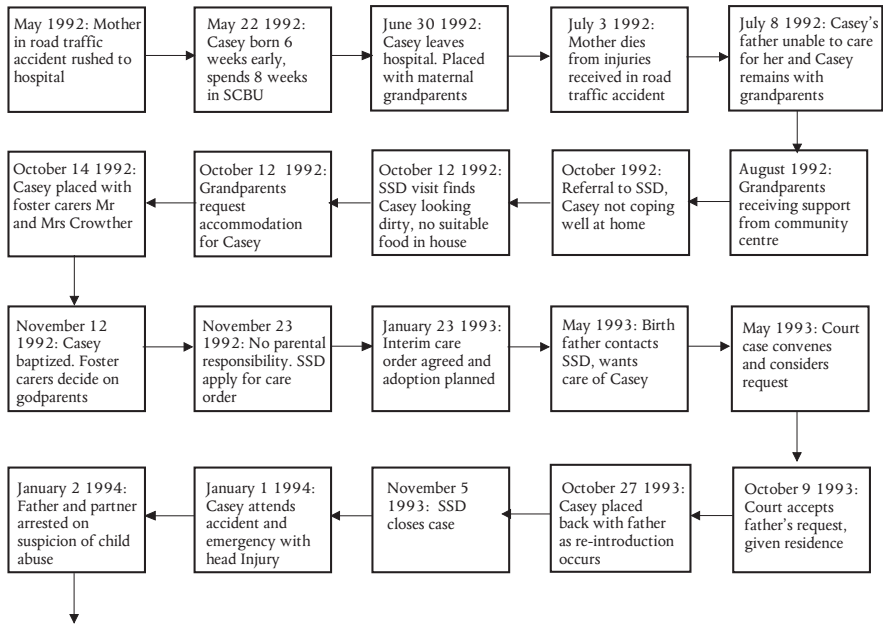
May 1992: Mother in road traffic accident rushed to hospital

May 22 1992: Casey born 6 weeks early, spends 8 weeks in SCBU

June 30 1992: Casey leaves hospital. Placed with maternal grandparents

July 3 1992: Mother dies from injuries received in road traffic accident

July 8 1992: Casey's father unable to care for her and Casey remains with grandparents

August 1992: Grandparents receiving support from community centre

October 1992: Referral to SSD, Casey not coping well at home

October 12 1992: SSD visit finds Casey looking dirty, no suitable food in house

October 12 1992: Grandparents request accommodation for Casey

October 14 1992: Casey placed with foster carers Mr and Mrs Crowther

November 12 1992: Casey baptized. Foster carers decide on godparents

November 23 1992: No parental responsibility. SSD apply for care order

January 23 1993: Interim care order agreed and adoption planned

May 1993: Birth father contacts SSD, wants care of Casey

May 1993: Court case convenes and considers request

October 9 1993: Court accepts father's request, given residence

October 27 1993: Casey placed back with father as re-introduction occurs

November 5 1993: SSD closes case

January 1 1994: Casey attends accident and emergency with head Injury

January 2 1994: Father and partner arrested on suspicion of child abuse